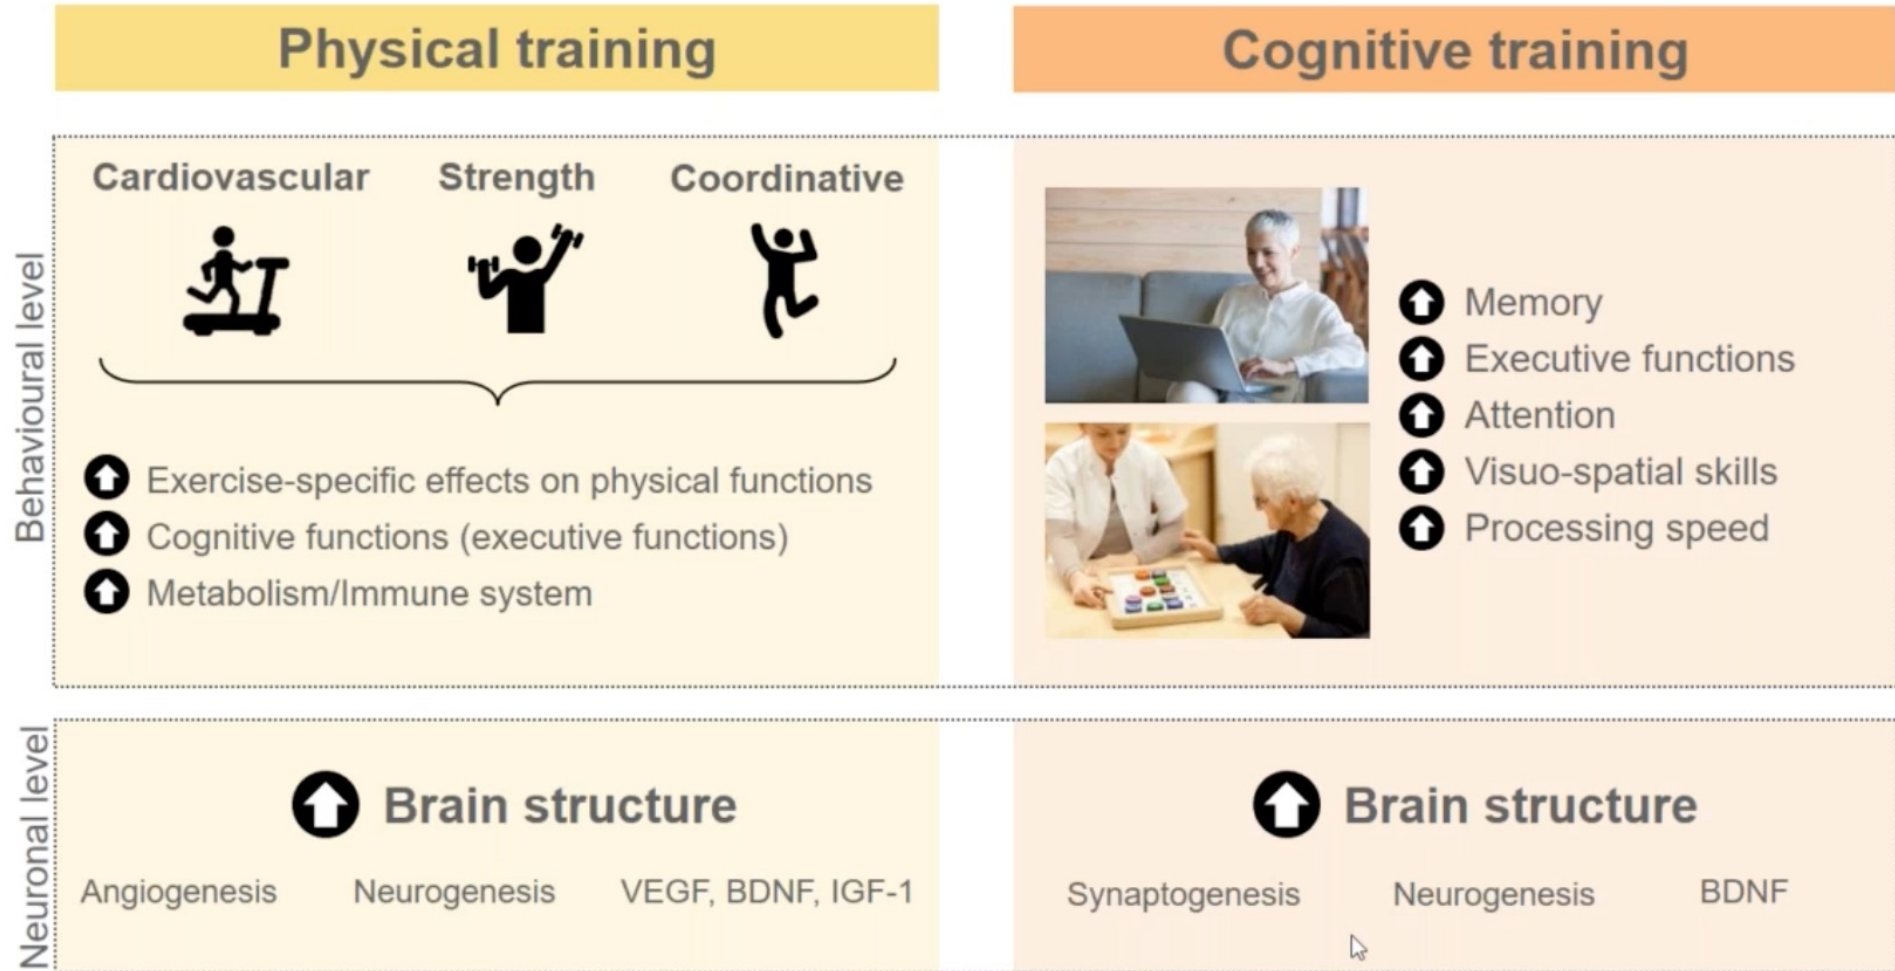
Physical training

Cognitive training

Behavioural level

Cardiovascular

Strength

Coordinative

Exercise-specific effects on physical functions

Cognitive functions (executive functions)

Metabolism/Immune system

Memory

Executive functions

Attention

Visuo-spatial skills

Processing speed

Neuronal level

Brain structure

Angiogenesis

Neurogenesis

VEGF, BDNF, IGF-1

Brain structure

Synaptogenesis

Neurogenesis

BDNF